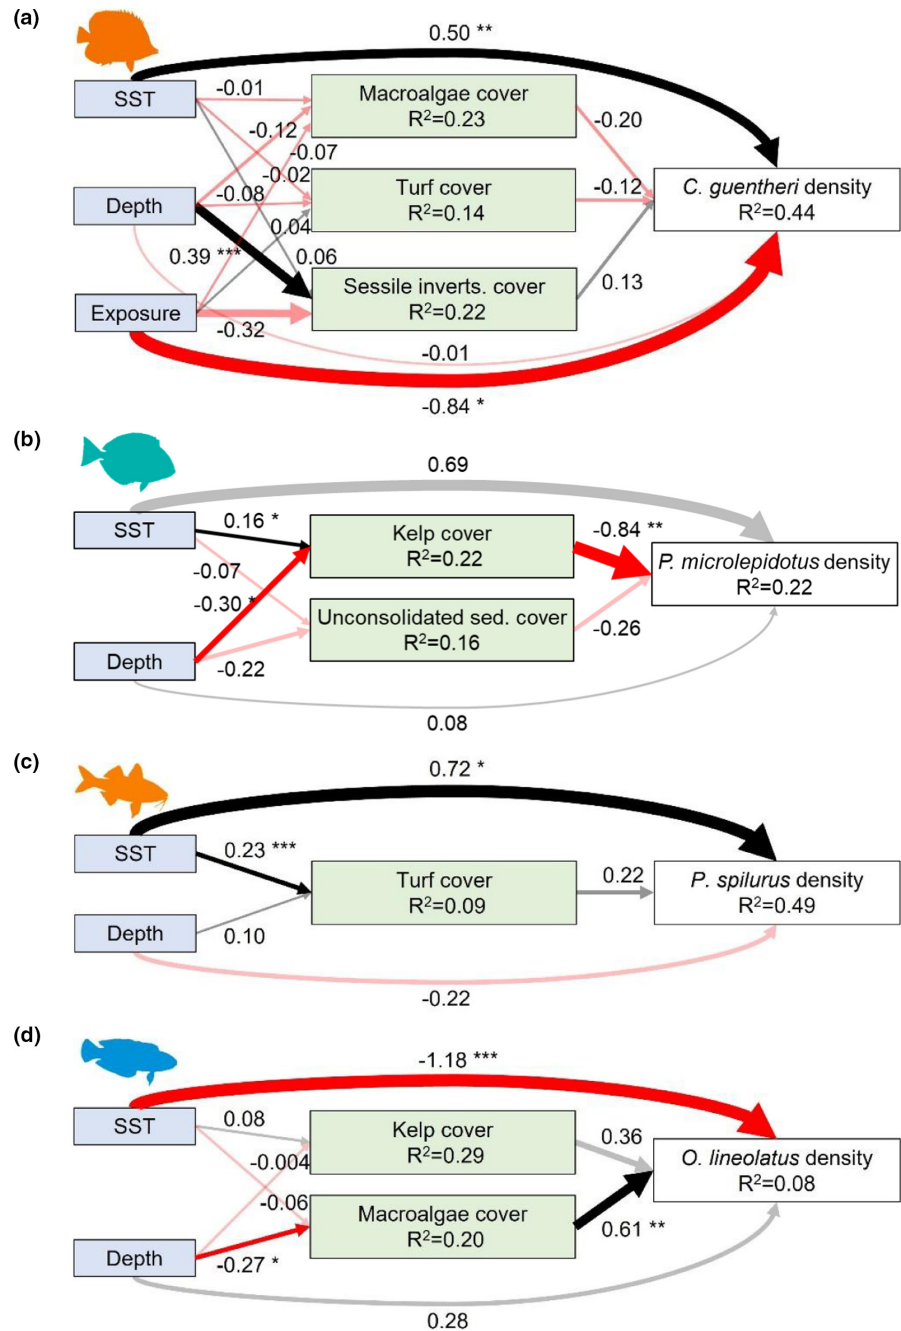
(a)

0.50 **

SST

-0.01

Macroalgae cover $R^2$=0.23

-0.20

-0.12

-0.07

-0.02

Depth

-0.08

Turf cover $R^2$=0.14

-0.12

*C. guentheri* density $R^2$=0.44

0.04

0.39 ***

0.06

Exposure

Sessile inverts. cover $R^2$=0.22

0.13

-0.32

-0.01

-0.84 *

(b)

0.69

SST

0.16 *

Kelp cover $R^2$=0.22

-0.84 **

*P. microlepidotus* density $R^2$=0.22

-0.07

-0.30 *

Unconsolidated sed. cover $R^2$=0.16

-0.26

Depth

-0.22

0.08

(c)

0.72 *

SST

0.23 ***

Turf cover $R^2$=0.09

0.22

*P. spilurus* density $R^2$=0.49

Depth

0.10

-0.22

(d)

-1.18 ***

SST

0.08

Kelp cover $R^2$=0.29

0.36

*O. lineolatus* density $R^2$=0.08

-0.004

-0.06

Macroalgae cover $R^2$=0.20

Depth

-0.27 *

0.61 **

0.28